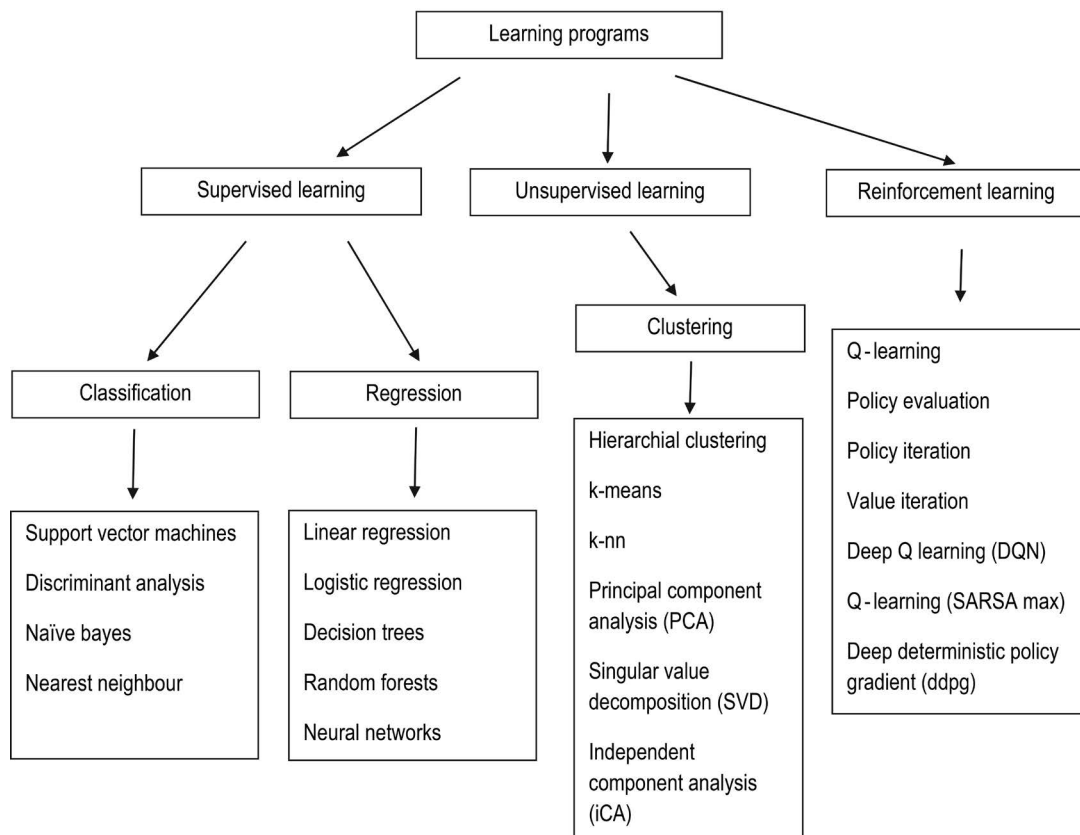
Learning programs

Supervised learning

Unsupervised learning

Reinforcement learning

Classification

Regression

Support vector machines
Discriminant analysis
Naïve bayes
Nearest neighbour

Linear regression
Logistic regression
Decision trees
Random forests
Neural networks

Clustering

Hierarchial clustering
k-means
k-nn
Principal component analysis (PCA)
Singular value decomposition (SVD)
Independent component analysis (iCA)

Q-learning
Policy evaluation
Policy iteration
Value iteration
Deep Q learning (DQN)
Q-learning (SARSA max)
Deep deterministic policy gradient (ddpg)